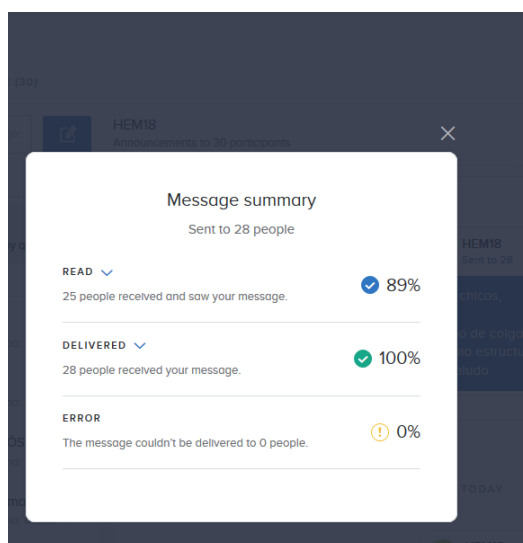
(30)

HEM18
Announcements to 30 participants

Message summary
Sent to 28 people

READ
25 people received and saw your message.
89%

DELIVERED
28 people received your message.
100%

ERROR
The message couldn't be delivered to 0 people.
0%

HEM18
Sent to 28

chicos,

o de colg
o estruct
udo

TODAY